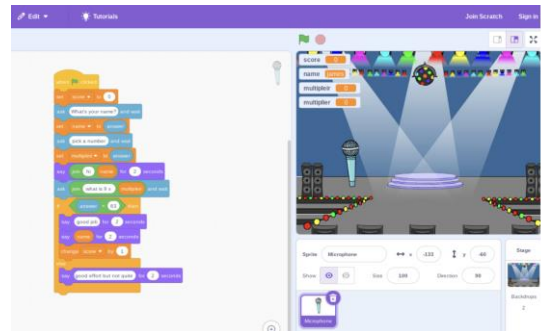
Edit
Tutorials
Join Scratch
Sign in

when clicked
set score to 0
ask What's your name? and wait
set name to answer
ask pick a number and wait
set multiplier to answer
say join hi name for 2 seconds
ask join what is 8 x multiplier and wait
if answer = 63 then
say good job for 2 seconds
say name for 2 seconds
change score by 1
else
say good effort but not quiet for 2 seconds

score 0
name
multipleir 0
multiplier 0

Sprite Microphone
x -133
y -60
Show
Size 100
Direction 90
Microphone
Stage
Backdrops
2